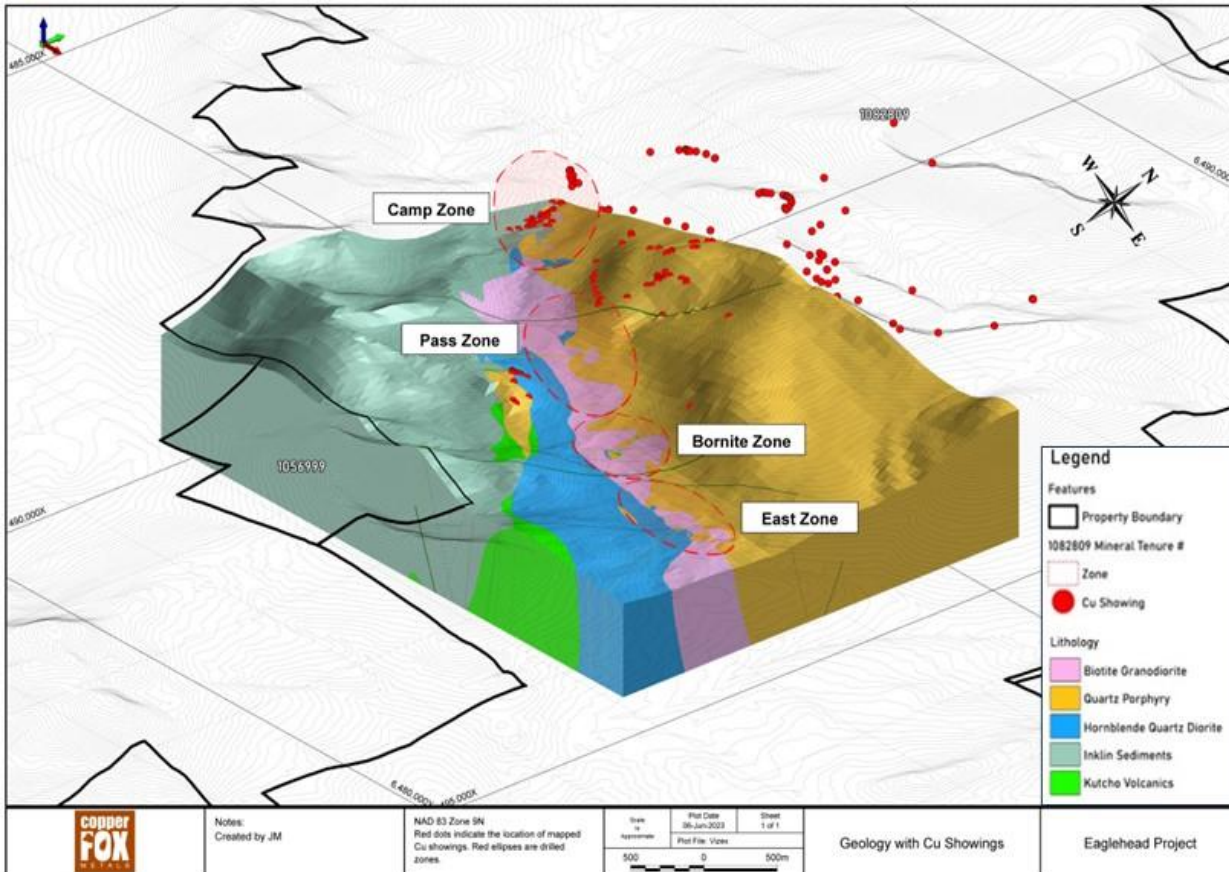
485,000X

1082809

6,490,000

W
N
S
E

Camp Zone

Pass Zone

Bornite Zone

East Zone

1056999

490,000X

6,480,000Y 495,000X

Legend

Features

Property Boundary

1082809 Mineral Tenure #

Zone

Cu Showing

Lithology

Biotite Granodiorite

Quartz Porphyry

Hornblende Quartz Diorite

Inklin Sediments

Kutcho Volcanics

copper FOX METALS

Notes:
Created by JM

NAD 83 Zone 9N
Red dots indicate the location of mapped Cu showings. Red ellipses are drilled zones.

Scale is Approximate

Plot Date 06-Jun-2023

Sheet 1 of 1

Plot File: Vizex

500 0 500m

Geology with Cu Showings

Eaglehead Project